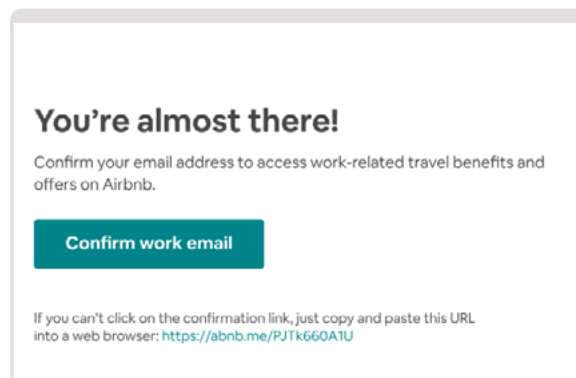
You're almost there!

Confirm your email address to access work-related travel benefits and offers on Airbnb.

Confirm work email

If you can't click on the confirmation link, just copy and paste this URL into a web browser: https://abnb.me/PJTk660A1U